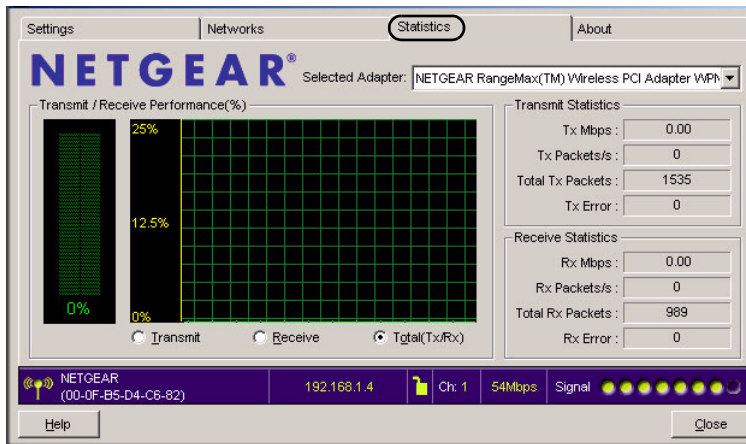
Settings | Networks | Statistics | About

NETGEAR®

Selected Adapter: NETGEAR RangeMax(TM) Wireless PCI Adapter WPN

Transmit / Receive Performance(%)

25%

12.5%

0%

0%

Transmit  Receive  Total(Tx/Rx)

Transmit Statistics

| | |
|---|---|
| Tx Mbps : | 0.00 |
| Tx Packets/s : | 0 |
| Total Tx Packets : | 1535 |
| Tx Error : | 0 |

Receive Statistics

| | |
|---|---|
| Rx Mbps : | 0.00 |
| Rx Packets/s : | 0 |
| Total Rx Packets : | 989 |
| Rx Error : | 0 |

NETGEAR (00-0F-B5-D4-C6-82)  192.168.1.4  Ch: 1  54Mbps  Signal

Help  Close